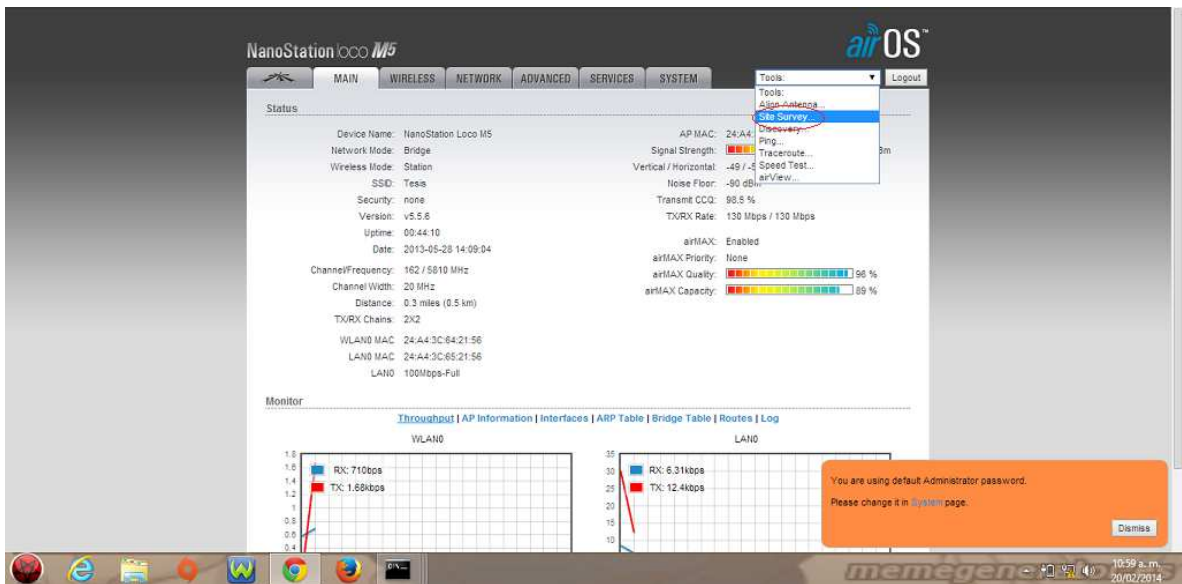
NanoStation loco M5

airOS™

MAIN WIRELESS NETWORK ADVANCED SERVICES SYSTEM

Tools: Logout

Tools:
Align Antenna...
Site Survey...
Discovery...
Ping...
Traceroute...
Speed Test...
airView...

Status

Device Name: NanoStation Loco M5
Network Mode: Bridge
Wireless Mode: Station
SSID: Tesis
Security: none
Version: v5.5.6
Uptime: 00:44:10
Date: 2013-05-28 14:09:04
Channel/Frequency: 162 / 5810 MHz
Channel Width: 20 MHz
Distance: 0.3 miles (0.5 km)
TX/RX Chains: 2X2
WLAN0 MAC: 24:A4:3C:64:21:56
LAN0 MAC: 24:A4:3C:65:21:56
LAN0: 100Mbps-Full

AP MAC: 24:A4:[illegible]
Signal Strength: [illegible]Bm
Vertical / Horizontal: -49 / -5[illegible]
Noise Floor: -90 dBm
Transmit CCQ: 98.5 %
TX/RX Rate: 130 Mbps / 130 Mbps

airMAX: Enabled
airMAX Priority: None
airMAX Quality: 96 %
airMAX Capacity: 89 %

Monitor

Throughput | AP Information | Interfaces | ARP Table | Bridge Table | Routes | Log

WLAN0

1.8
1.6
1.4
1.2
1
0.8
0.6
0.4

RX: 710bps
TX: 1.68kbps

LAN0

35
30
25
20
15
10

RX: 6.31kbps
TX: 12.4kbps

You are using default Administrator password.

Please change it in System page.

Dismiss

memegen

10:59 a. m.
20/02/2014